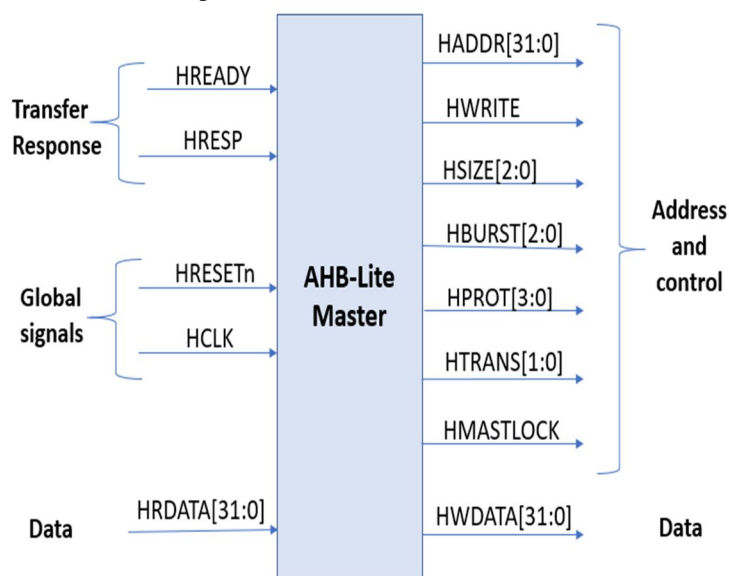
Transfer Response

HREADY

HRESP

Global signals

HRESETn

HCLK

Data

HRDATA[31:0]

AHB-Lite Master

HADDR[31:0]

HWRITE

HSIZE[2:0]

HBURST[2:0]

HPROT[3:0]

HTRANS[1:0]

HMASTLOCK

HWDATA[31:0]

Address and control

Data